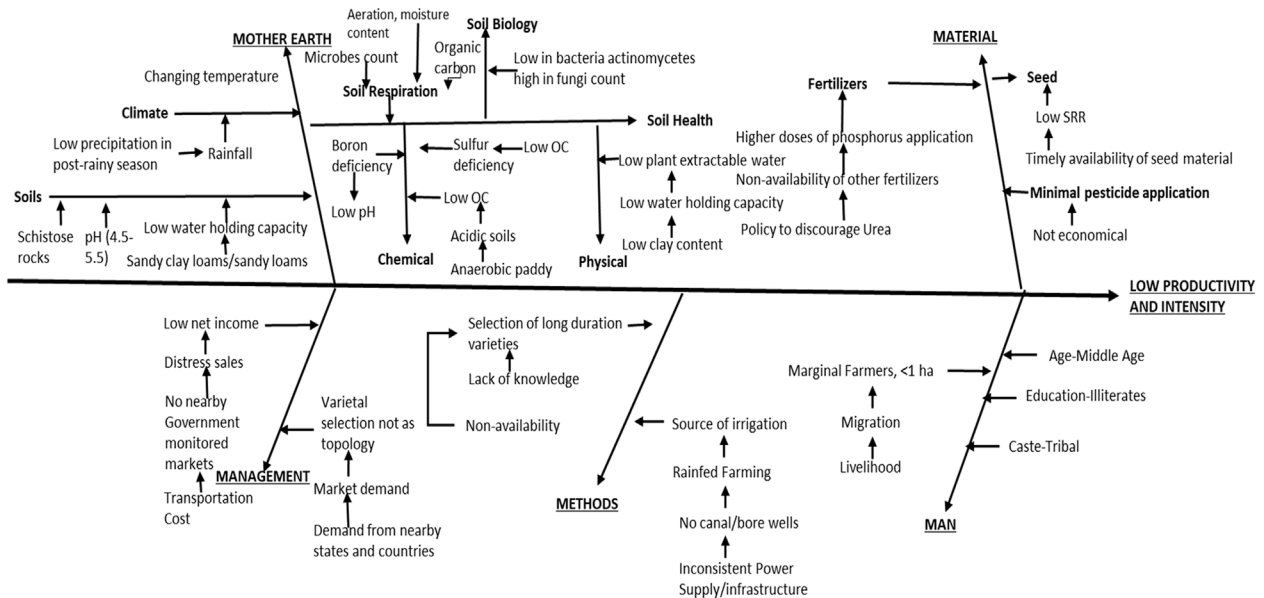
MOTHER EARTH

Aeration, moisture content

Microbes count

Soil Biology

Organic carbon

Low in bacteria actinomycetes high in fungi count

Soil Respiration

Changing temperature

Climate

Low precipitation in post-rainy season

Rainfall

Soil Health

Boron deficiency

Sulfur deficiency

Low OC

Low pH

Low OC

Acidic soils

Anaerobic paddy

Chemical

Low plant extractable water

Low water holding capacity

Low clay content

Physical

Soils

Schistose rocks

pH (4.5-5.5)

Low water holding capacity

Sandy clay loams/sandy loams

MATERIAL

Fertilizers

Seed

Higher doses of phosphorus application

Non-availability of other fertilizers

Policy to discourage Urea

Low SRR

Timely availability of seed material

Minimal pesticide application

Not economical

LOW PRODUCTIVITY AND INTENSITY

Low net income

Distress sales

No nearby Government monitored markets

Transportation Cost

MANAGEMENT

Varietal selection not as topology

Market demand

Demand from nearby states and countries

Selection of long duration varieties

Lack of knowledge

Non-availability

METHODS

Source of irrigation

Rainfed Farming

No canal/bore wells

Inconsistent Power Supply/infrastructure

Marginal Farmers, <1 ha

Migration

Livelihood

Age-Middle Age

Education-Illiterates

Caste-Tribal

MAN